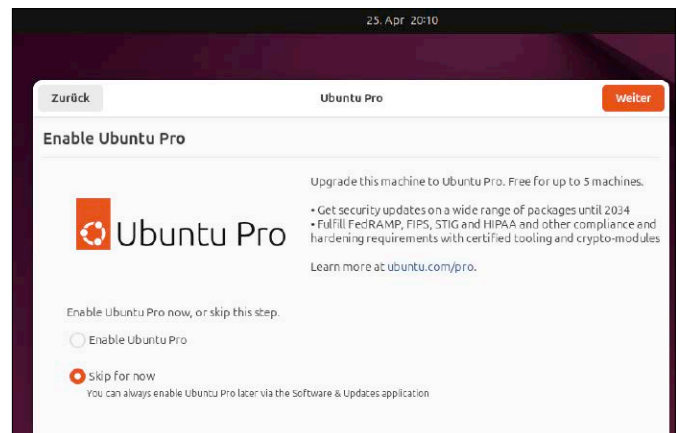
25. Apr 20:10

Zurück

Ubuntu Pro

Weiter

Enable Ubuntu Pro

Ubuntu Pro

Upgrade this machine to Ubuntu Pro. Free for up to 5 machines.

• Get security updates on a wide range of packages until 2034
• Fulfill FedRAMP, FIPS, STIG and HIPAA and other compliance and hardening requirements with certified tooling and crypto-modules

Learn more at ubuntu.com/pro.

Enable Ubuntu Pro now, or skip this step.

Enable Ubuntu Pro

Skip for now

You can always enable Ubuntu Pro later via the Software & Updates application